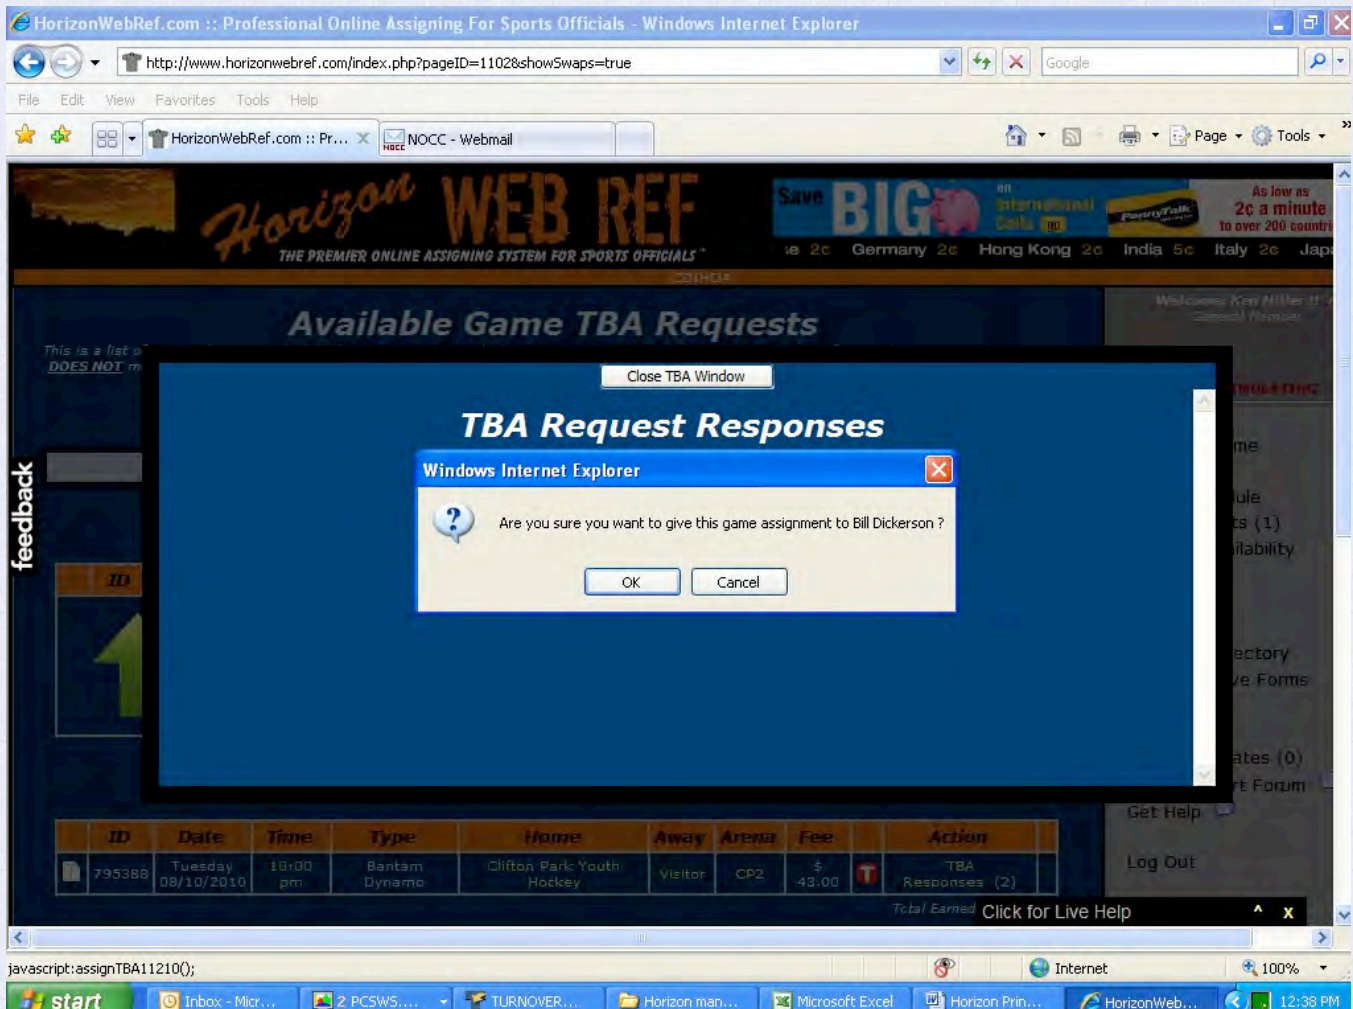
HorizonWebRef.com :: Professional Online Assigning For Sports Officials - Windows Internet Explorer

http://www.horizonwebref.com/index.php?pageID=1102&showSwaps=true

Google

File Edit View Favorites Tools Help

HorizonWebRef.com :: Pr...

NOCC - Webmail

Page Tools

Horizon WEB REF

THE PREMIER ONLINE ASSIGNING SYSTEM FOR SPORTS OFFICIALS

Save BIG on International Calls

As low as 2¢ a minute to over 200 countri

se 2c Germany 2c Hong Kong 2c India 5c Italy 2c Jap

Available Game TBA Requests

This is a list o

DOES NOT m

feedback

Welcome Ken Miller !!

Close TBA Window

TBA Request Responses

Windows Internet Explorer

Are you sure you want to give this game assignment to Bill Dickerson ?

OK Cancel

me

ule

ts (1)

ilability

ectory

ve Forms

ates (0)

t Forum

Get Help

Log Out

| ID | Date | Time | Type | Home | Away | Arena | Fee | | Action |
|---|---|---|---|---|---|---|---|---|---|
| 795388 | Tuesday 08/10/2010 | 10:00 pm | Bantam Dynamo | Clifton Park Youth Hockey | Visitor | CP2 | $ 43.00 | T | TBA Responses (2) |

Total Earned

Click for Live Help

javascript:assignTBA11210();

Internet

100%

start

Inbox - Micr...

2 PCSWS...

TURNOVER...

Horizon man...

Microsoft Excel

Horizon Prin...

HorizonWeb...

12:38 PM